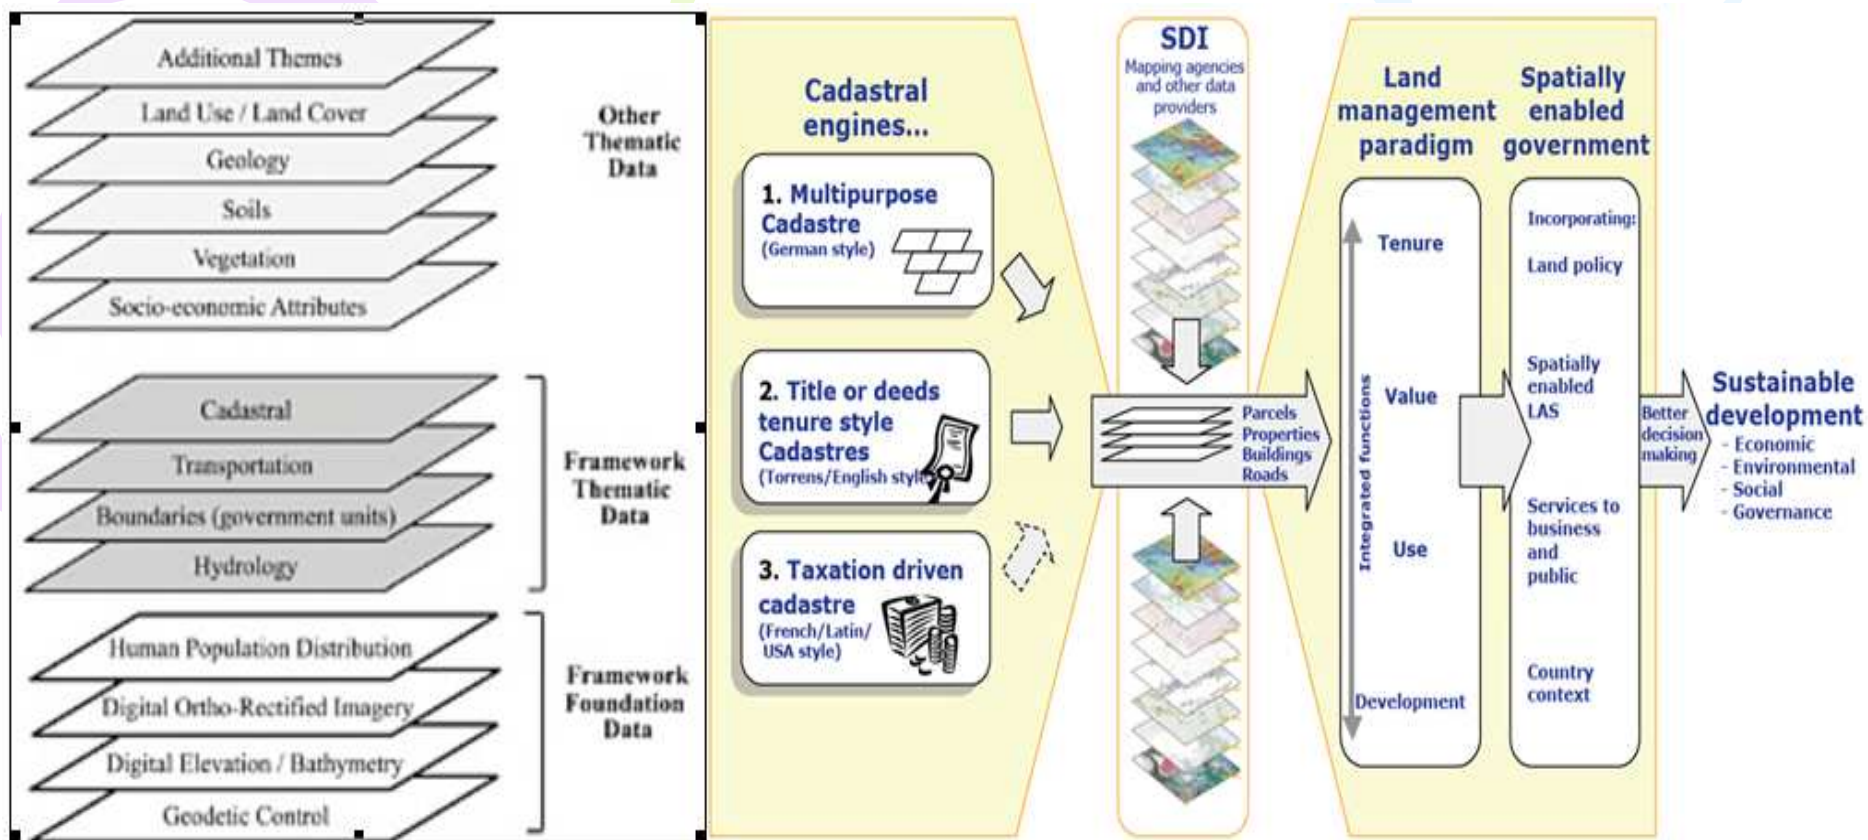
Additional Themes
Land Use / Land Cover
Geology
Soils
Vegetation
Socio-economic Attributes

Other Thematic Data

Cadastral
Transportation
Boundaries (government units)
Hydrology

Framework Thematic Data

Human Population Distribution
Digital Ortho-Rectified Imagery
Digital Elevation / Bathymetry
Geodetic Control

Framework Foundation Data

Cadastral engines...

1. Multipurpose Cadastre (German style)

2. Title or deeds tenure style Cadastres (Torrens/English style)

3. Taxation driven cadastre (French/Latin/ USA style)

SDI
Mapping agencies and other data providers

Parcels
Properties
Buildings
Roads

Land management paradigm

Integrated functions

Tenure
Value
Use
Development

Spatially enabled government

Incorporating:
Land policy
Spatially enabled LAS
Services to business and public
Country context

Better decision making

Sustainable development
- Economic
- Environmental
- Social
- Governance